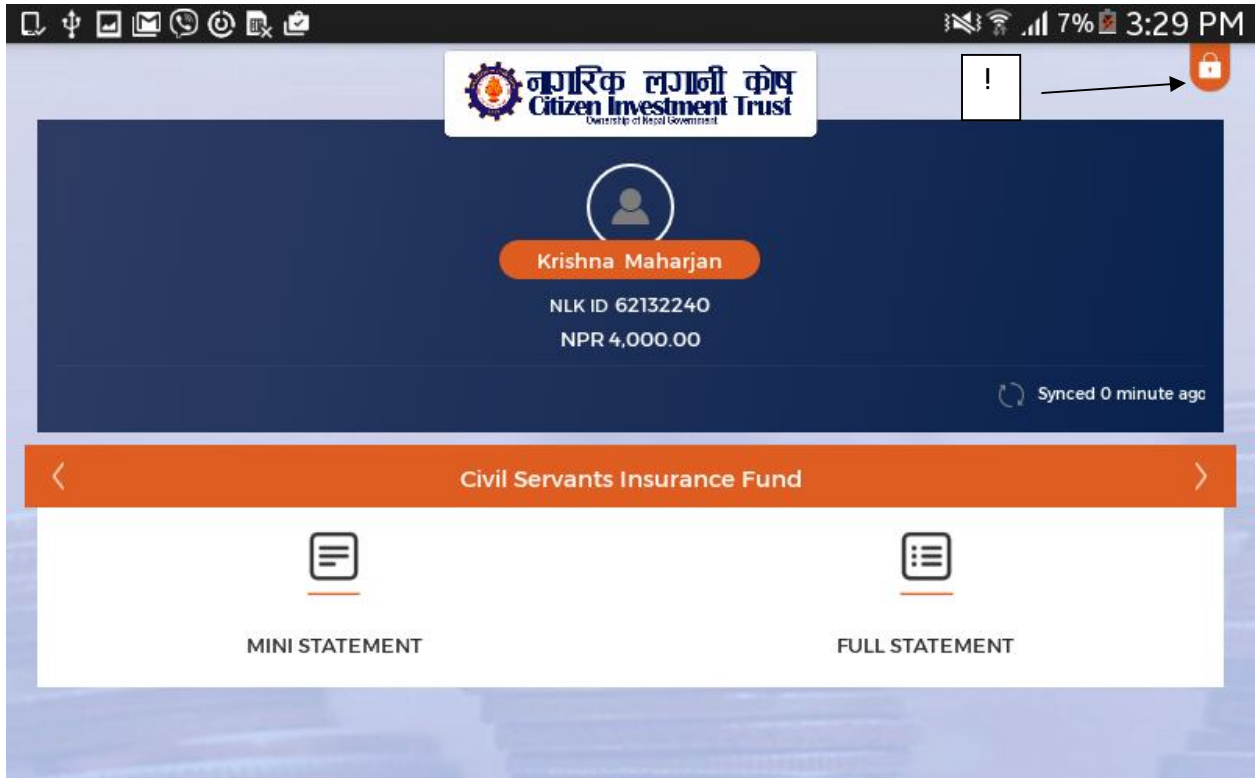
7% 3:29 PM

!

नागरिक लगानी कोष
Citizen Investment Trust
Ownership of Nepal Government

Krishna Maharjan

NLK ID 62132240

NPR 4,000.00

Synced 0 minute ago

Civil Servants Insurance Fund

MINI STATEMENT

FULL STATEMENT